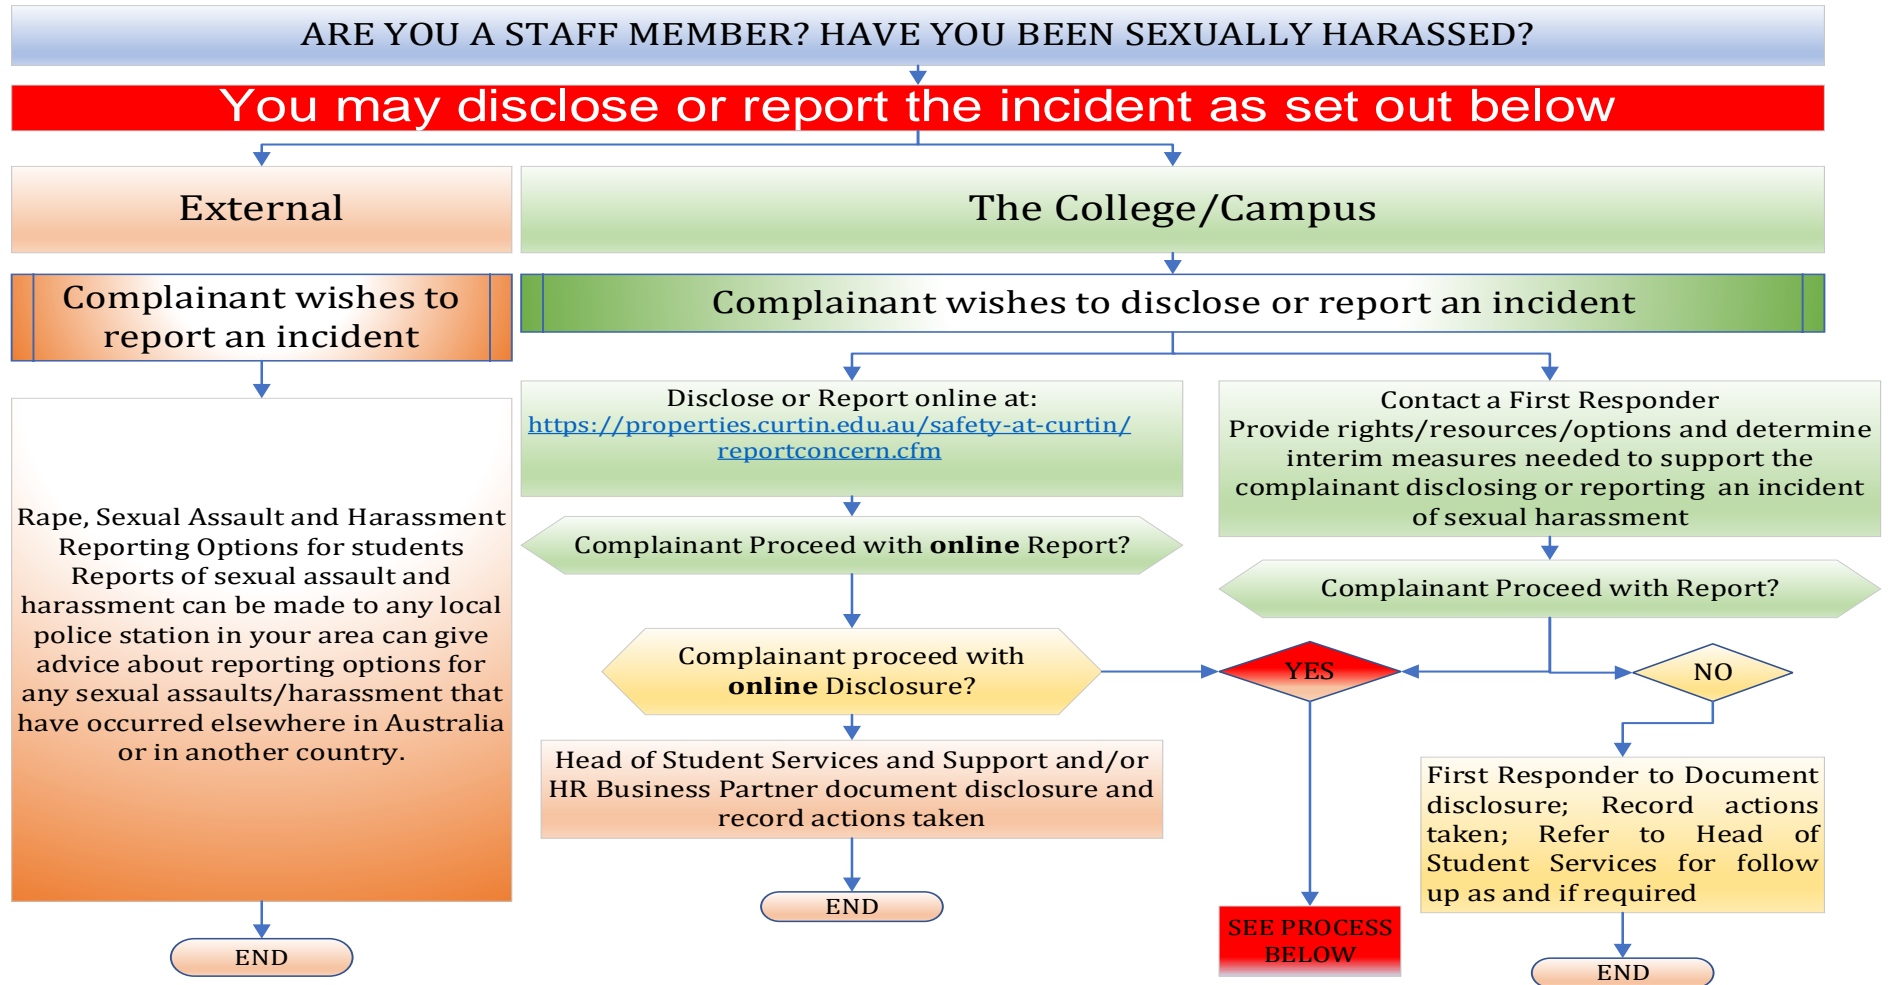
ARE YOU A STAFF MEMBER? HAVE YOU BEEN SEXUALLY HARASSED?

You may disclose or report the incident as set out below

External

The College/Campus

Complainant wishes to report an incident

Complainant wishes to disclose or report an incident

Rape, Sexual Assault and Harassment Reporting Options for students Reports of sexual assault and harassment can be made to any local police station in your area can give advice about reporting options for any sexual assaults/harassment that have occurred elsewhere in Australia or in another country.

END

Disclose or Report online at: https://properties.curtin.edu.au/safety-at-curtin/reportconcern.cfm

Complainant Proceed with **online** Report?

Complainant proceed with **online** Disclosure?

Head of Student Services and Support and/or HR Business Partner document disclosure and record actions taken

END

Contact a First Responder
Provide rights/resources/options and determine interim measures needed to support the complainant disclosing or reporting an incident of sexual harassment

Complainant Proceed with Report?

YES

NO

SEE PROCESS BELOW

First Responder to Document disclosure; Record actions taken; Refer to Head of Student Services for follow up as and if required

END